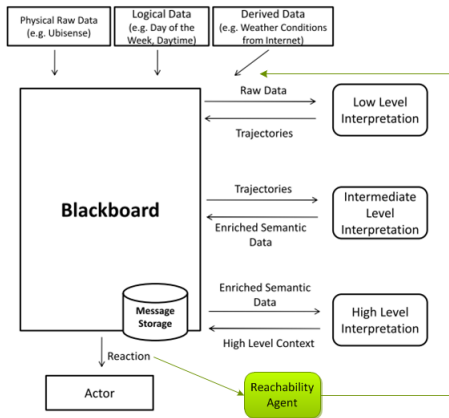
Physical Raw Data (e.g. Ubisense)

Logical Data (e.g. Day of the Week, Daytime)

Derived Data (e.g. Weather Conditions from Internet)

Blackboard

Message Storage

Raw Data

Trajectories

Low Level Interpretation

Trajectories

Enriched Semantic Data

Intermediate Level Interpretation

Enriched Semantic Data

High Level Context

High Level Interpretation

Reaction

Actor

Reachability Agent